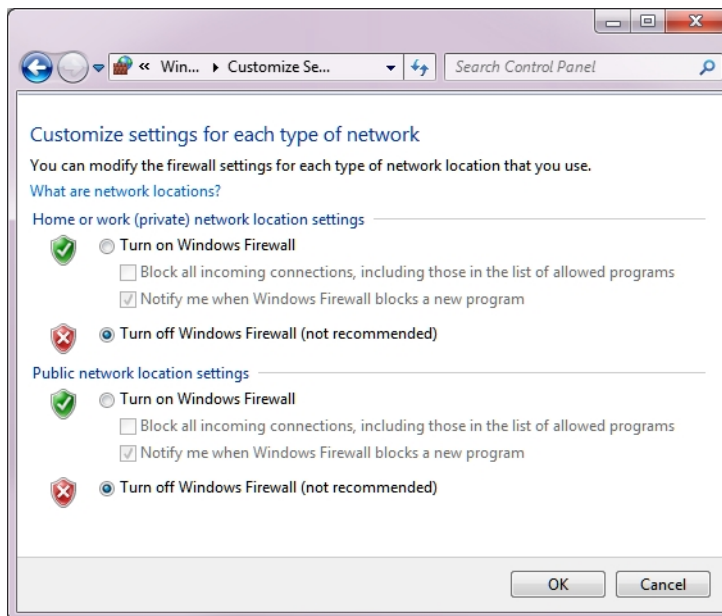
« Win... ▸ Customize Se...

Search Control Panel

Customize settings for each type of network

You can modify the firewall settings for each type of network location that you use.

What are network locations?

Home or work (private) network location settings

Turn on Windows Firewall

Block all incoming connections, including those in the list of allowed programs

Notify me when Windows Firewall blocks a new program

Turn off Windows Firewall (not recommended)

Public network location settings

Turn on Windows Firewall

Block all incoming connections, including those in the list of allowed programs

Notify me when Windows Firewall blocks a new program

Turn off Windows Firewall (not recommended)

OK

Cancel